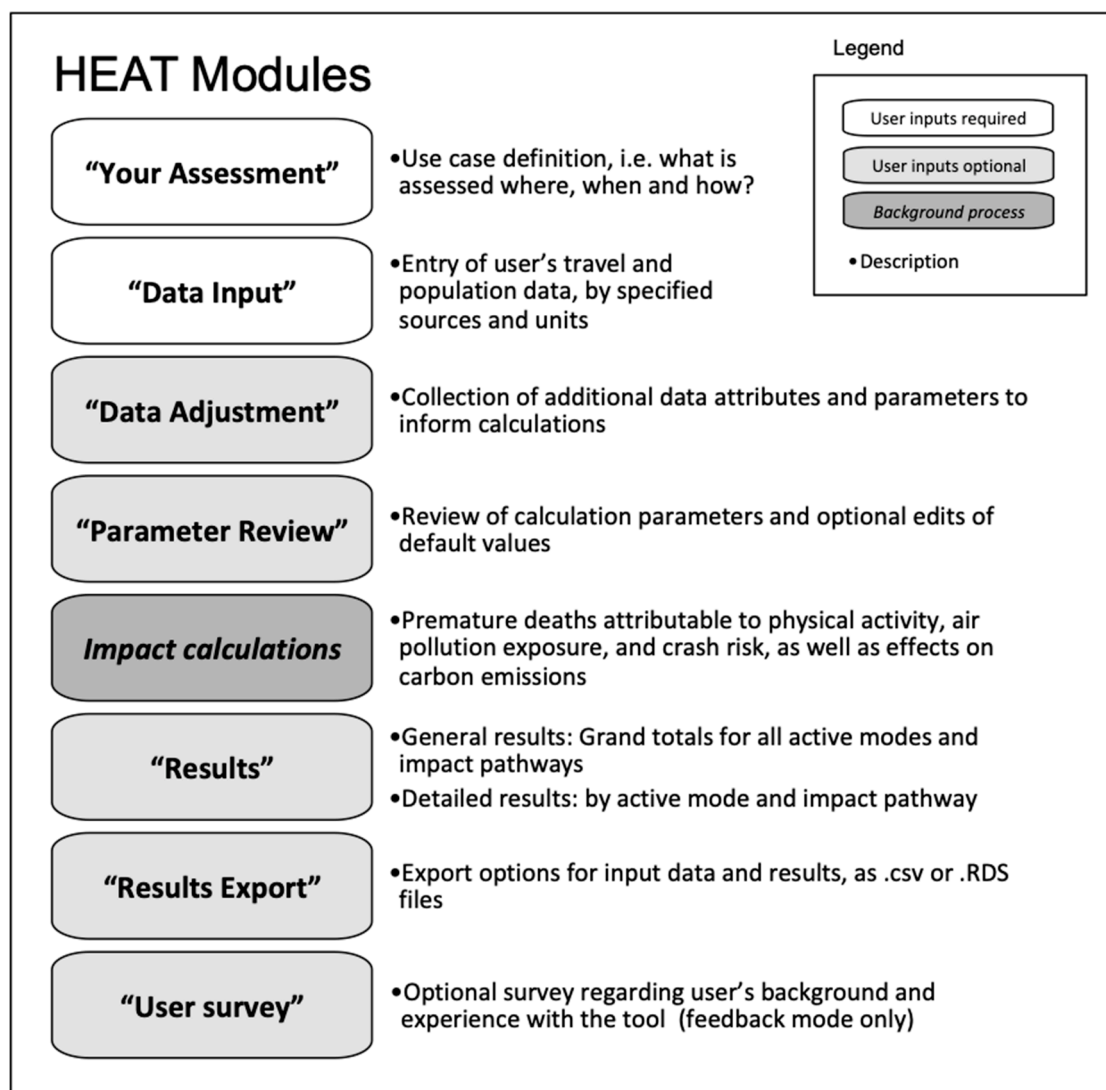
HEAT Modules

Legend

User inputs required

User inputs optional

*Background process*

• Description

"Your Assessment"

• Use case definition, i.e. what is assessed where, when and how?

"Data Input"

• Entry of user's travel and population data, by specified sources and units

"Data Adjustment"

• Collection of additional data attributes and parameters to inform calculations

"Parameter Review"

• Review of calculation parameters and optional edits of default values

*Impact calculations*

• Premature deaths attributable to physical activity, air pollution exposure, and crash risk, as well as effects on carbon emissions

"Results"

• General results: Grand totals for all active modes and impact pathways

• Detailed results: by active mode and impact pathway

"Results Export"

• Export options for input data and results, as .csv or .RDS files

"User survey"

• Optional survey regarding user's background and experience with the tool (feedback mode only)